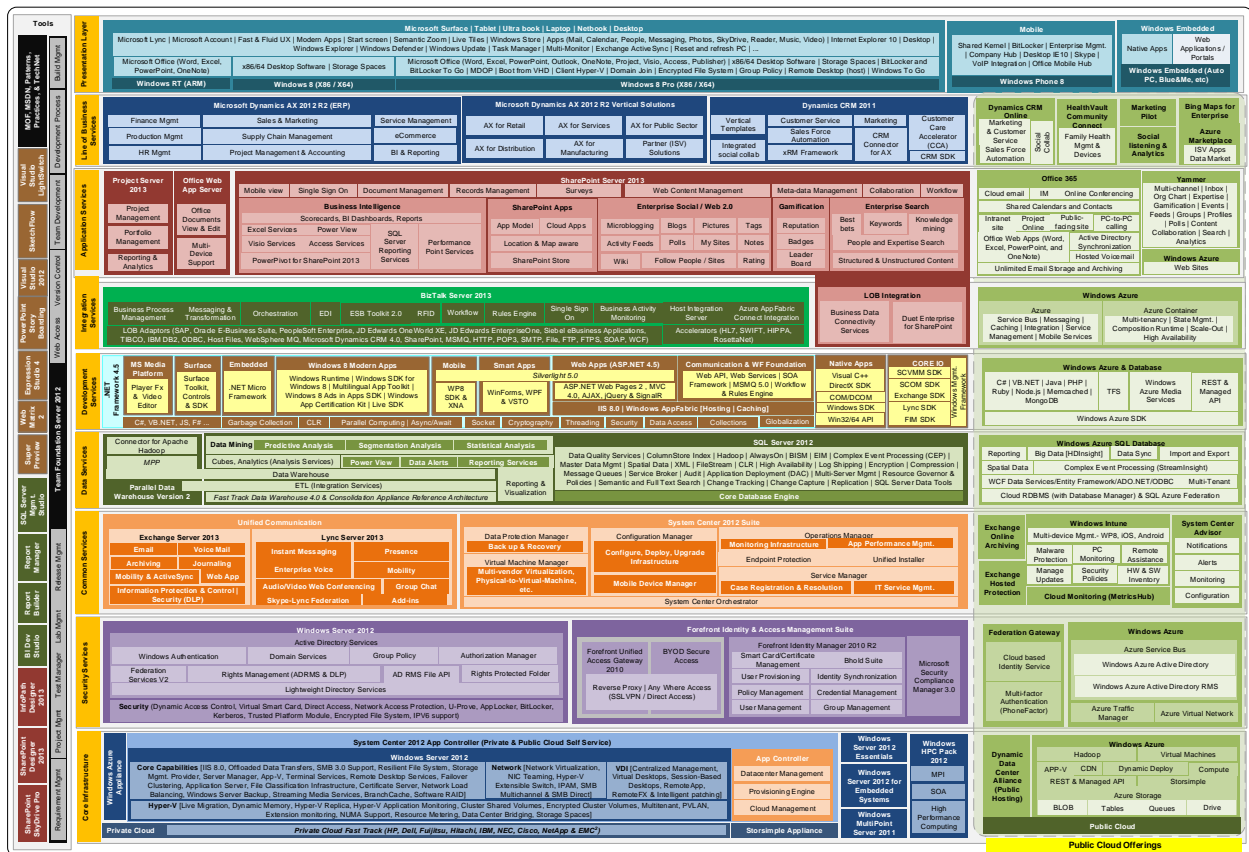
Tools

Build Mgmt
MOF, MSDN, Patterns, Practices, & TechNet
Development Process
Visual Studio LightSwitch
Team Development
SketchFlow
Visual Studio 2012
Version Control
PowerPoint Story Boarding
Web Access
Expression Studio 4
Web Matrix 2
Team Foundation Server 2012
Super Preview 2
SQL Server Mgmt Studio
Report Manager
Release Mgmt
Report Builder
BI Dev Studio
Lab Mgmt
InfoPath Designer 2013
Test Manager
SharePoint Designer 2013
Project Mgmt
SharePoint SkyDrive Pro
Requirement Mgmt

Presentation Layer
Microsoft Surface | Tablet | Ultra book | Laptop | Netbook | Desktop
Microsoft Lync | Microsoft Account | Fast & Fluid UX | Modern Apps | Start screen | Semantic Zoom | Live Tiles | Windows Store | Apps (Mail, Calendar, People, Messaging, Photos, SkyDrive, Reader, Music, Video) | Internet Explorer 10 | Desktop | Windows Explorer | Windows Defender | Windows Update | Task Manager | Multi-Monitor | Exchange ActiveSync | Reset and refresh PC | ...
Microsoft Office (Word, Excel, PowerPoint, OneNote)
x86/64 Desktop Software | Storage Spaces
Microsoft Office (Word, Excel, PowerPoint, Outlook, OneNote, Project, Visio, Access, Publisher) | x86/64 Desktop Software | Storage Spaces | BitLocker & BitLocker To Go | MDOP | Boot from VHD | Client Hyper-V | Domain Join | Encrypted File System | Group Policy | Remote Desktop (host) | Windows To Go
Windows RT (ARM)
Windows 8 (X86 / X64)
Windows 8 Pro (X86 / X64)
Mobile
Shared Kernel | BitLocker | Enterprise Mgmt. | Company Hub | Desktop IE10 | Skype | VoIP Integration | Office Mobile Hub
Windows Phone 8
Windows Embedded
Native Apps
Web Applications / Portals
Windows Embedded (Auto PC, Blue&Me, etc)

Line of Business Services
Microsoft Dynamics AX 2012 R2 (ERP)
Finance Mgmt
Sales & Marketing
Service Management
Production Mgmt
Supply Chain Management
eCommerce
HR Mgmt
Project Management & Accounting
BI & Reporting
Microsoft Dynamics AX 2012 R2 Vertical Solutions
AX for Retail
AX for Services
AX for Public Sector
AX for Distribution
AX for Manufacturing
Partner (ISV) Solutions
Dynamics CRM 2011
Vertical Templates
Customer Service
Marketing
Customer Care Accelerator (CCA)
Sales Force Automation
CRM Connector for AX
Integrated social collab
xRM Framework
CRM SDK
Dynamics CRM Online
Marketing & Customer Service Sales Force Automation
Social Collab
HealthVault Community Connect
Family Health Mgmt & Devices
Marketing Pilot
Social listening & Analytics
Bing Maps for Enterprise
Azure Marketplace
ISV Apps
Data Market

Application Services
Project Server 2013
Project Management
Portfolio Management
Reporting & Analytics
Office Web App Server
Office Documents View & Edit
Multi-Device Support
SharePoint Server 2013
Mobile view
Single Sign On
Document Management
Records Management
Surveys
Web Content Management
Meta-data management
Collaboration
Workflow
Business Intelligence
Scorecards, BI Dashboards, Reports
Excel Services
Power View
Visio Services
Access Services
SQL Server Reporting Services
PowerPivot for SharePoint 2013
Performance Point Services
SharePoint Apps
App Model
Cloud Apps
Location & Map aware
SharePoint Store
Enterprise Social / Web 2.0
Microblogging
Blogs
Pictures
Tags
Activity Feeds
Polls
My Sites
Notes
Wiki
Follow People / Sites
Rating
Gamification
Reputation
Badges
Leader Board
Enterprise Search
Best bets
Keywords
Knowledge mining
People and Expertise Search
Structured & Unstructured Content
Office 365
Cloud email
IM
Online Conferencing
Shared Calendars and Contacts
Intranet site
Project Online
Public-facing site
PC-to-PC calling
Office Web Apps (Word, Excel, PowerPoint, and OneNote)
Active Directory Synchronization
Hosted Voicemail
Unlimited Email Storage and Archiving
Yammer
Multi-channel | Inbox | Org Chart | Expertise | Gamification | Events | Feeds | Groups | Profiles | Polls | Content Collaboration | Search | Analytics
Windows Azure
Web Sites

Integration Services
BizTalk Server 2013
Business Process Management
Messaging & Transformation
Orchestration
EDI
ESB Toolkit 2.0
RFID
Workflow
Rules Engine
Single Sign On
Business Activity Monitoring
Host Integration Server
Azure AppFabric Connect Integration
LOB Adaptors (SAP, Oracle E-Business Suite, PeopleSoft Enterprise, JD Edwards One World XE, JD Edwards EnterpriseOne, Siebel eBusiness Applications, TIBCO, IBM DB2, ODBC, Host Files, WebSphere MQ, Microsoft Dynamics CRM 4.0, SharePoint, MSMQ, HTTP, POP3, SMTP, File, FTP, FTPS, SOAP, WCF)
Accelerators (HL7, SWIFT, HIPPA, RosettaNet)
LOB Integration
Business Data Connectivity Services
Duet Enterprise for SharePoint
Windows Azure
Azure
Service Bus | Messaging | Caching | Integration | Service Management | Mobile Services
Azure Container
Multi-tenancy | State Mgmt. | Composition Runtime | Scale-Out | High Availability

Development Services
.NET Framework 4.5
MS Media Platform
Player Fx & Video Editor
Surface
Surface Toolkit, Controls & SDK
Embedded
.NET Micro Framework
Windows 8 Modern Apps
Windows Runtime | Windows SDK for Windows 8 | Multilingual App Toolkit | Windows 8 Ads in Apps SDK | Windows App Certification Kit | Live SDK
Mobile
WP8 SDK & XNA
Smart Apps
WinForms, WPF & VSTO
Silverlight 5.0
Web Apps (ASP.NET 4.5)
ASP.NET Web Pages 2 , MVC 4.0, AJAX, jQuery & SignalR
Communication & WF Foundation
Web API, Web Services | SOA Framework | MSMQ 5.0 | Workflow & Rules Engine
IIS 8.0 | Windows AppFabric [Hosting | Caching]
Native Apps
Visual C++
DirectX SDK
COM/DCOM
Windows SDK
Win32/64 API
CORE IO
SCVMM SDK
SCOM SDK
Exchange SDK
Lync SDK
FIM SDK
Windows Mgmt. Framework
C#, VB.NET, JS, F# ...
Garbage Collection
CLR
Parallel Computing | Async/Await
Socket
Cryptography
Threading
Security
Data Access
Collections
Globalization
Windows Azure & Database
C# | VB.NET | Java | PHP | Ruby | Node.js | Memcached | MongoDB
TFS
Windows Azure Media Services
REST & Managed API
Windows Azure SDK

Data Services
Connector for Apache Hadoop
MPP
Parallel Data Warehouse Version 2
Data Mining
Predictive Analysis
Segmentation Analysis
Statistical Analysis
Cubes, Analytics (Analysis Services)
Power View
Data Alerts
Reporting Services
Data Warehouse
ETL (Integration Services)
Fast Track Data Warehouse 4.0 & Consolidation Appliance Reference Architecture
Reporting & Visualization
SQL Server 2012
Data Quality Services | ColumnStore Index | Hadoop | AlwaysOn | BISM | EIM | Complex Event Processing (CEP) | Master Data Mgmt | Spatial Data | XML | FileStream | CLR | High Availability | Log Shipping | Encryption | Compression | Message Queues | Service Broker | Audit | Application Deployment (DAC) | Multi-Server Mgmt | Resource Governor & Policies | Semantic and Full Text Search | Change Tracking | Change Capture | Replication | SQL Server Data Tools
Core Database Engine
Windows Azure SQL Database
Reporting
Big Data [HDInsight]
Data Sync
Import and Export
Spatial Data
Complex Event Processing (StreamInsight)
WCF Data Services/Entity Framework/ADO.NET/ODBC
Multi-Tenant
Cloud RDBMS (with Database Manager) & SQL Azure Federation

Common Services
Unified Communication
Exchange Server 2013
Email
Voice Mail
Archiving
Journaling
Mobility & ActiveSync
Web App
Information Protection & Control | Security (DLP)
Lync Server 2013
Instant Messaging
Presence
Enterprise Voice
Mobility
Audio/Video Web Conferencing
Group Chat
Skype-Lync Federation
Add-ins
System Center 2012 Suite
Data Protection Manager
Back up & Recovery
Virtual Machine Manager
Multi-vendor Virtualization, Physical-to-Virtual-Machine, etc.
Configuration Manager
Configure, Deploy, Upgrade Infrastructure
Mobile Device Manager
Operations Manager
Monitoring Infrastructure
App Performance Mgmt.
Endpoint Protection
Unified Installer
Service Manager
Case Registration & Resolution
IT Service Mgmt.
System Center Orchestrator
Exchange Online Archiving
Exchange Hosted Protection
Windows Intune
Multi-device Mgmt.- WP8, iOS, Android
Malware Protection
PC Monitoring
Remote Assistance
Manage Updates
Security Policies
HW & SW Inventory
Cloud Monitoring (MetricsHub)
System Center Advisor
Notifications
Alerts
Monitoring
Configuration

Security Services
Windows Server 2012
Active Directory Services
Windows Authentication
Domain Services
Group Policy
Authorization Manager
Federation Services V2
Rights Management (ADRMS & DLP)
AD RMS File API
Rights Protected Folder
Lightweight Directory Services
Security (Dynamic Access Control, Virtual Smart Card, Direct Access, Network Access Protection, U-Prove, AppLocker, BitLocker, Kerberos, Trusted Platform Module, Encrypted File System, IPV6 support)
Forefront Identity & Access Management Suite
Forefront Unified Access Gateway 2010
BYOD Secure Access
Reverse Proxy | Any Where Access (SSL VPN / Direct Access)
Forefront Identity Manager 2010 R2
Smart Card/Certificate Management
Bhold Suite
User Provisioning
Identity Synchronization
Policy Management
Credential Management
User Management
Group Management
Microsoft Security Compliance Manager 3.0
Federation Gateway
Cloud based Identity Service
Multi-factor Authentication (PhoneFactor)
Windows Azure
Azure Service Bus
Windows Azure Active Directory
Windows Azure Active Directory RMS
Azure Traffic Manager
Azure Virtual Network

Core Infrastructure
Windows Azure Appliance
System Center 2012 App Controller (Private & Public Cloud Self Service)
Windows Server 2012
Core Capabilities [IIS 8.0, Offloaded Data Transfers, SMB 3.0 Support, Resilient File System, Storage Mgmt. Provider, Server Manager, Ap-V, Terminal Services, Remote Desktop Services, Failover Clustering, Application Server, File Classification Infrastructure, Certificate Server, Network Load Balancing, Windows Server Backup, Streaming Media Services, BranchCache, Software RAID]
Network [Network Virtualization, NIC Teaming, Hyper-V Extensible Switch, IPAM, SMB Multichannel & SMB Direct]
VDI [Centralized Management, Virtual Desktops, Session-Based Desktops, RemoteApp, RemoteFX & Intelligent patching]
Hyper-V [Live Migration, Dynamic Memory, Hyper-V Replica, Hyper-V Application Monitoring, Cluster Shared Volumes, Encrypted Cluster Volumes, Multitenant, PVLAN, Extension monitoring, NUMA Support, Resource Metering, Data Center Bridging, Storage Spaces]
App Controller
Datacenter Management
Provisioning Engine
Cloud Management
Windows Server 2012 Essentials
Windows Server 2012 for Embedded Systems
Windows MultiPoint Server 2011
Windows HPC Pack 2012
MPI
SOA
High Performance Computing
Private Cloud
Private Cloud Fast Track (HP, Dell, Fujitsu, Hitachi, IBM, NEC, Cisco, NetApp & EMC$^2$)
Storsimple Appliance
Dynamic Data Center Alliance (Public Hosting)
Windows Azure
Hadoop
Virtual Machines
APP-V
CDN
Dynamic Deploy
Compute
REST & Managed API
Storsimple
Azure Storage
BLOB
Tables
Queues
Drive
Public Cloud
Public Cloud Offerings